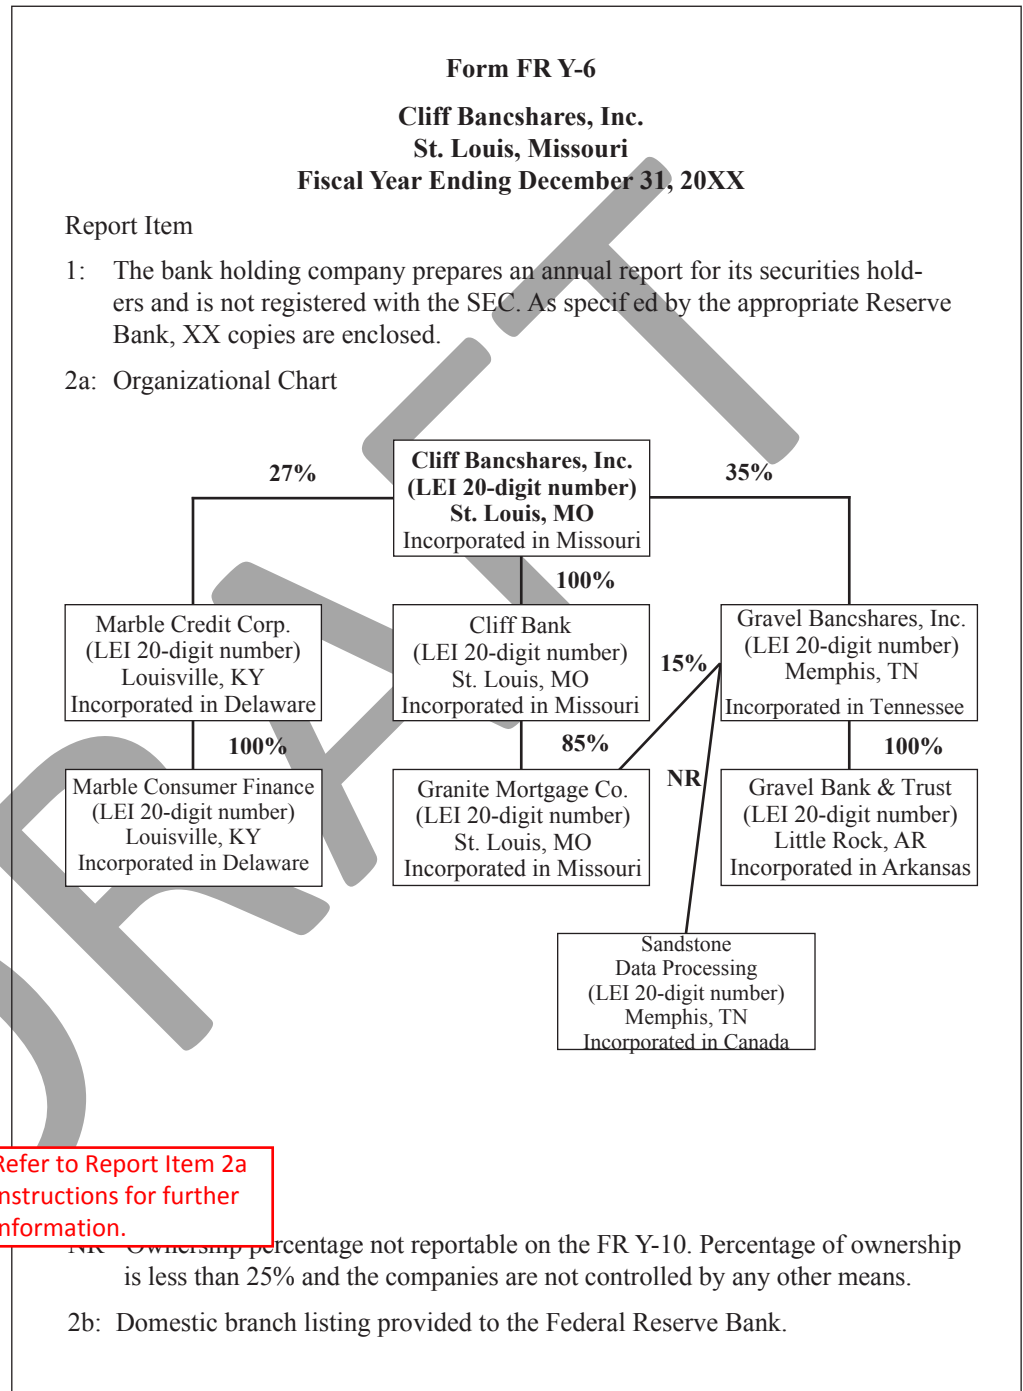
Form FR Y-6

Cliff Bancshares, Inc.
St. Louis, Missouri
Fiscal Year Ending December 31, 20XX

Report Item

1: The bank holding company prepares an annual report for its securities holders and is not registered with the SEC. As specif ed by the appropriate Reserve Bank, XX copies are enclosed.

2a: Organizational Chart

27%

Cliff Bancshares, Inc.
(LEI 20-digit number)
St. Louis, MO
Incorporated in Missouri

35%

100%

Marble Credit Corp.
(LEI 20-digit number)
Louisville, KY
Incorporated in Delaware

Cliff Bank
(LEI 20-digit number)
St. Louis, MO
Incorporated in Missouri

15%

Gravel Bancshares, Inc.
(LEI 20-digit number)
Memphis, TN
Incorporated in Tennessee

100%

85%

NR

100%

Marble Consumer Finance
(LEI 20-digit number)
Louisville, KY
Incorporated in Delaware

Granite Mortgage Co.
(LEI 20-digit number)
St. Louis, MO
Incorporated in Missouri

Gravel Bank & Trust
(LEI 20-digit number)
Little Rock, AR
Incorporated in Arkansas

Sandstone
Data Processing
(LEI 20-digit number)
Memphis, TN
Incorporated in Canada

DRAFT

Refer to Report Item 2a instructions for further information.

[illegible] percentage not reportable on the FR Y-10. Percentage of ownership is less than 25% and the companies are not controlled by any other means.

2b: Domestic branch listing provided to the Federal Reserve Bank.